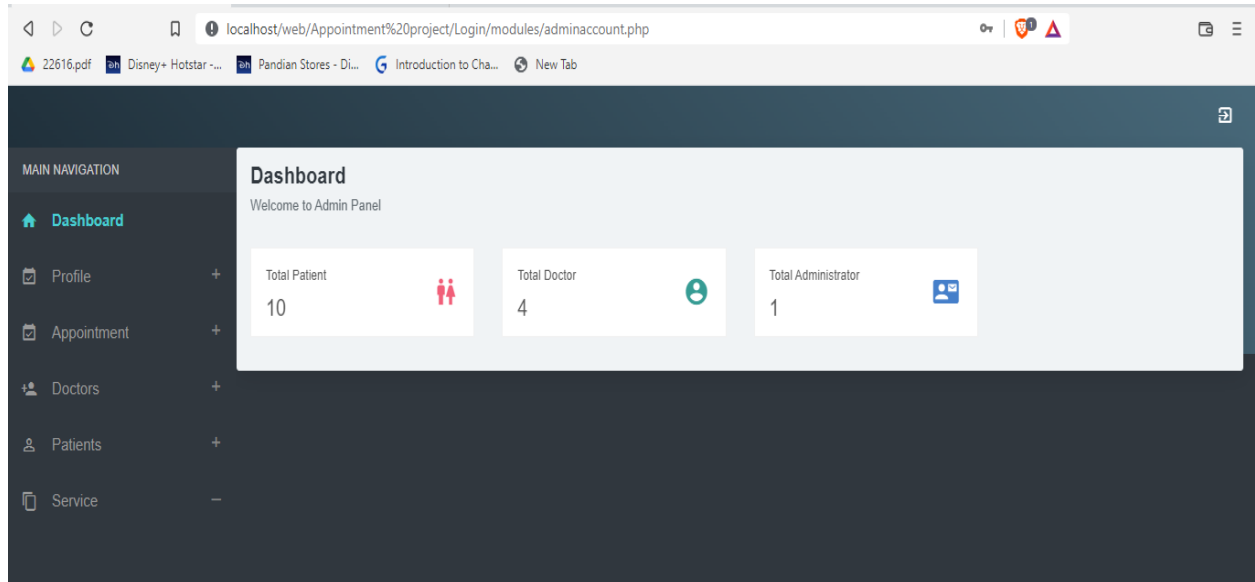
localhost/web/Appointment%20project/Login/modules/adminaccount.php

22616.pdf Disney+ Hotstar -... Pandian Stores - Di... Introduction to Cha... New Tab

MAIN NAVIGATION

Dashboard

Profile +

Appointment +

Doctors +

Patients +

Service −

Dashboard

Welcome to Admin Panel

Total Patient
10

Total Doctor
4

Total Administrator
1